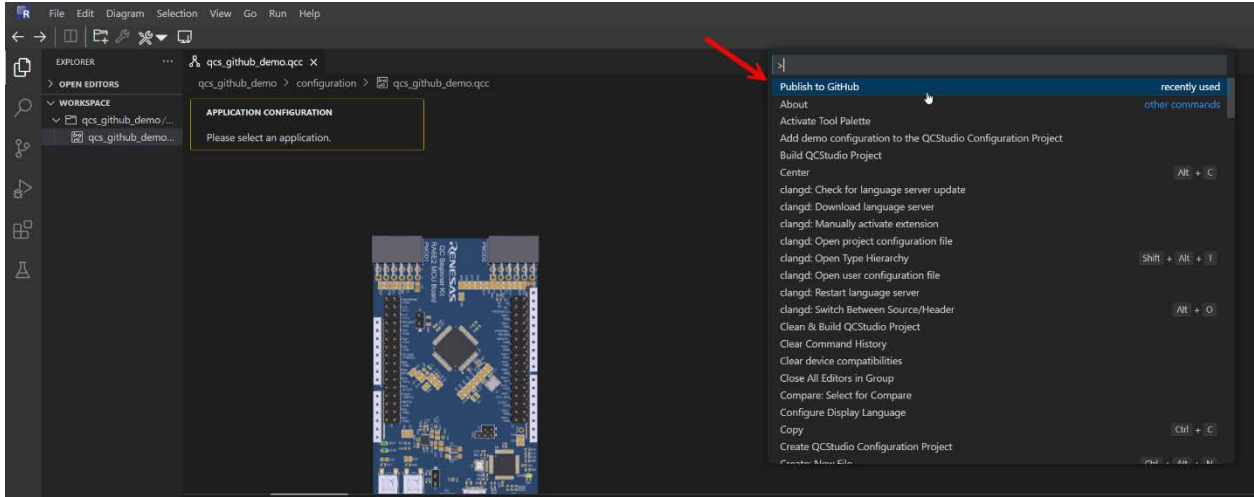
File Edit Diagram Selection View Go Run Help

EXPLORER ...
> OPEN EDITORS
∨ WORKSPACE
qcs_github_demo/...
qcs_github_demo...

qcs_github_demo.qcc ×
qcs_github_demo > configuration > qcs_github_demo.qcc

APPLICATION CONFIGURATION
Please select an application.

RENESAS

>
Publish to GitHub recently used
About other commands
Activate Tool Palette
Add demo configuration to the QCStudio Configuration Project
Build QCStudio Project
Center Alt + C
clangd: Check for language server update
clangd: Download language server
clangd: Manually activate extension
clangd: Open project configuration file
clangd: Open Type Hierarchy Shift + Alt + T
clangd: Open user configuration file
clangd: Restart language server
clangd: Switch Between Source/Header Alt + O
Clean & Build QCStudio Project
Clear Command History
Clear device compatibilities
Close All Editors in Group
Compare: Select for Compare
Configure Display Language
Copy Ctrl + C
Create QCStudio Configuration Project
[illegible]